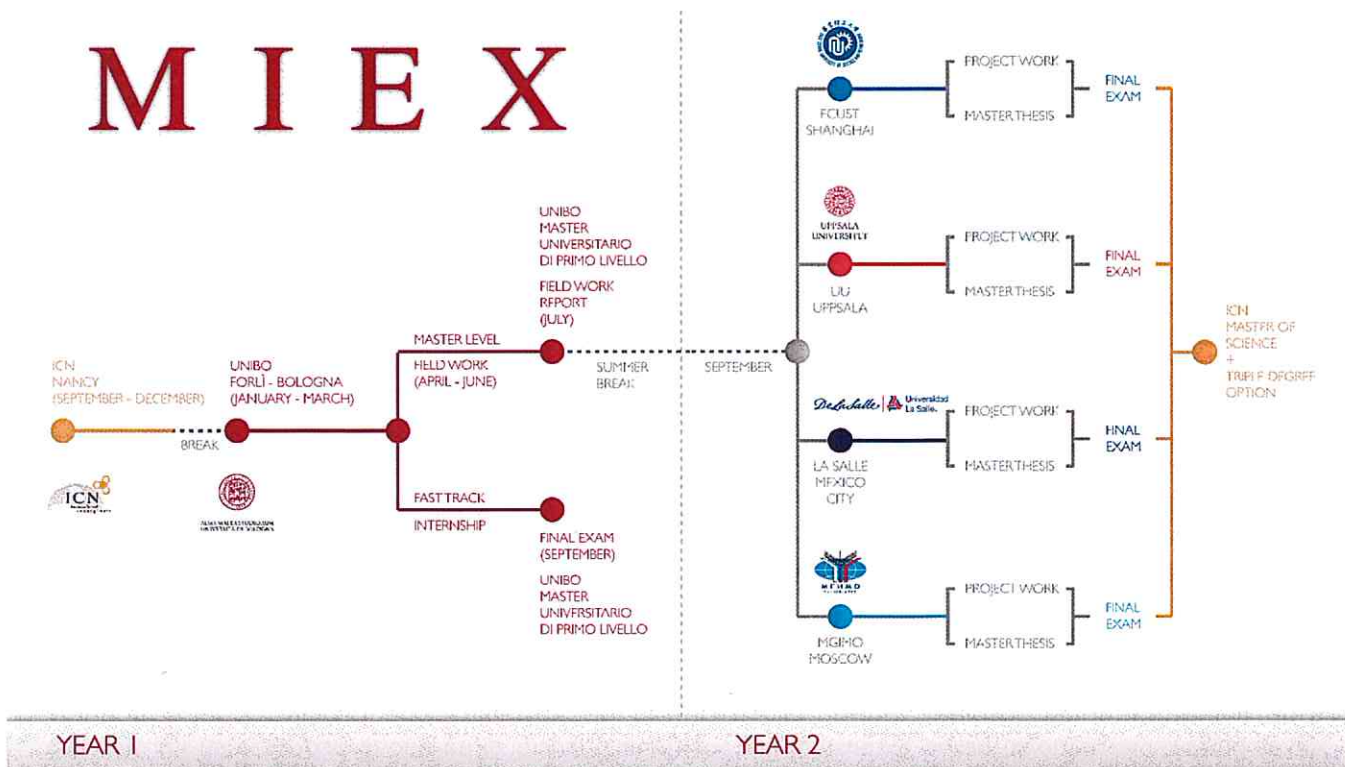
MIEX

ICN NANCY (SEPTEMBER - DECEMBER)

BREAK

UNIBO FORLÌ - BOLOGNA (JANUARY - MARCH)

ICN

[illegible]

MASTER LEVEL

FIELD WORK (APRIL - JUNE)

UNIBO MASTER UNIVERSITARIO DI PRIMO LIVELLO

FIELD WORK REPORT (JULY)

SUMMER BREAK

FAST TRACK

INTERNSHIP

FINAL EXAM (SEPTEMBER)

UNIBO MASTER UNIVERSITARIO DI PRIMO LIVELLO

SEPTEMBER

ECUST SHANGHAI

PROJECT WORK

MASTER THESIS

FINAL EXAM

UPPSALA UNIVERSITET

UU UPPSALA

PROJECT WORK

MASTER THESIS

FINAL EXAM

DeLaSalle Universidad La Salle

LA SALLE MEXICO CITY

PROJECT WORK

MASTER THESIS

FINAL EXAM

MGIMO MOSCOW

PROJECT WORK

MASTER THESIS

FINAL EXAM

ICN MASTER OF SCIENCE + TRIPLE DEGREE OPTION

YEAR 1

YEAR 2